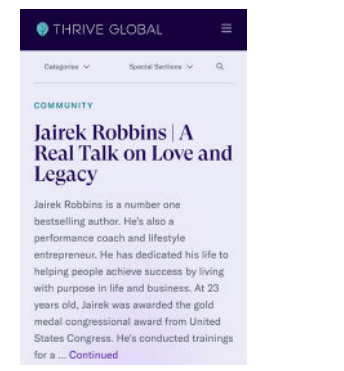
THRIVE GLOBAL

Categories

Special Sections

COMMUNITY

Jairek Robbins | A Real Talk on Love and Legacy

Jairek Robbins is a number one bestselling author. He's also a performance coach and lifestyle entrepreneur. He has dedicated his life to helping people achieve success by living with purpose in life and business. At 23 years old, Jairek was awarded the gold medal congressional award from United States Congress. He's conducted trainings for a ... Continued